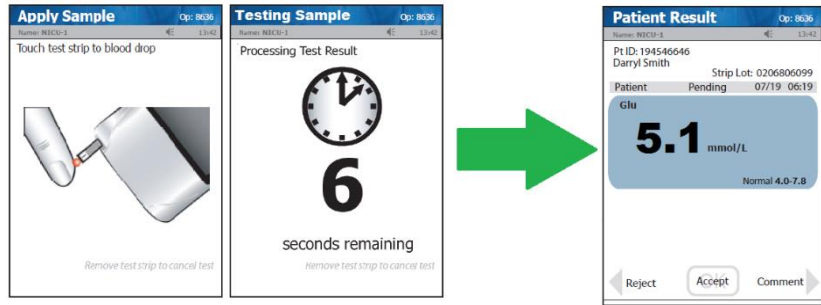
Apply Sample
Op: 8636
Name: NICU-1
13:42
Touch test strip to blood drop
Remove test strip to cancel test

Testing Sample
Op: 8636
Name: NICU-1
13:42
Processing Test Result
6
seconds remaining
Remove test strip to cancel test

Patient Result
Op: 8636
Name: NICU-1
13:42
Pt ID: 194546646
Darryl Smith
Strip Lot: 0206806099
Patient
Pending
07/19 06:19
Glu
5.1 mmol/L
Normal 4.0-7.8
Reject
Accept
Comment